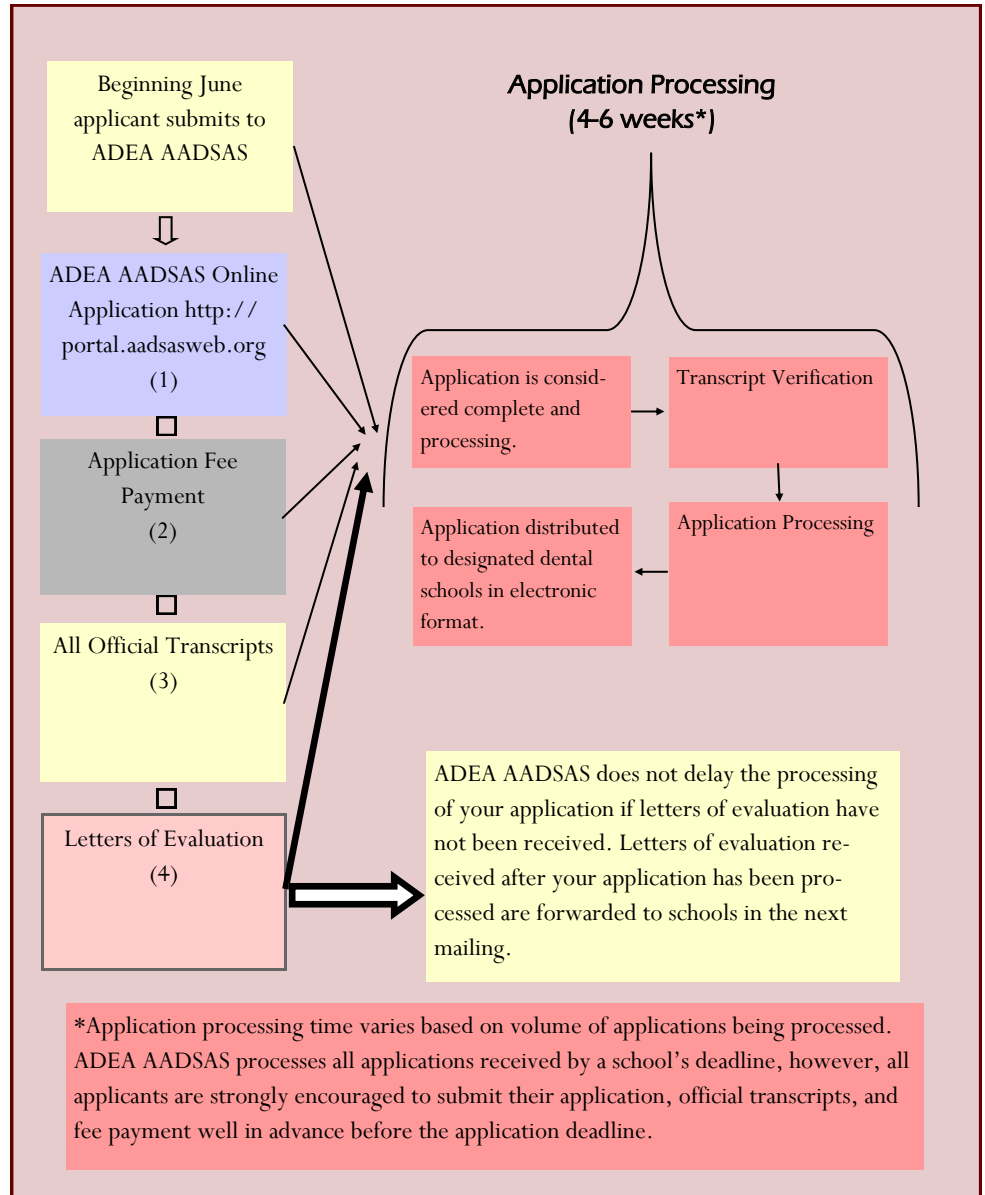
Beginning June applicant submits to ADEA AADSAS

ADEA AADSAS Online Application http://portal.aadsasweb.org (1)

Application Fee Payment (2)

All Official Transcripts (3)

Letters of Evaluation (4)

Application Processing (4-6 weeks*)

Application is considered complete and processing.

Transcript Verification

Application Processing

Application distributed to designated dental schools in electronic format.

ADEA AADSAS does not delay the processing of your application if letters of evaluation have not been received. Letters of evaluation received after your application has been processed are forwarded to schools in the next mailing.

*Application processing time varies based on volume of applications being processed. ADEA AADSAS processes all applications received by a school's deadline, however, all applicants are strongly encouraged to submit their application, official transcripts, and fee payment well in advance before the application deadline.